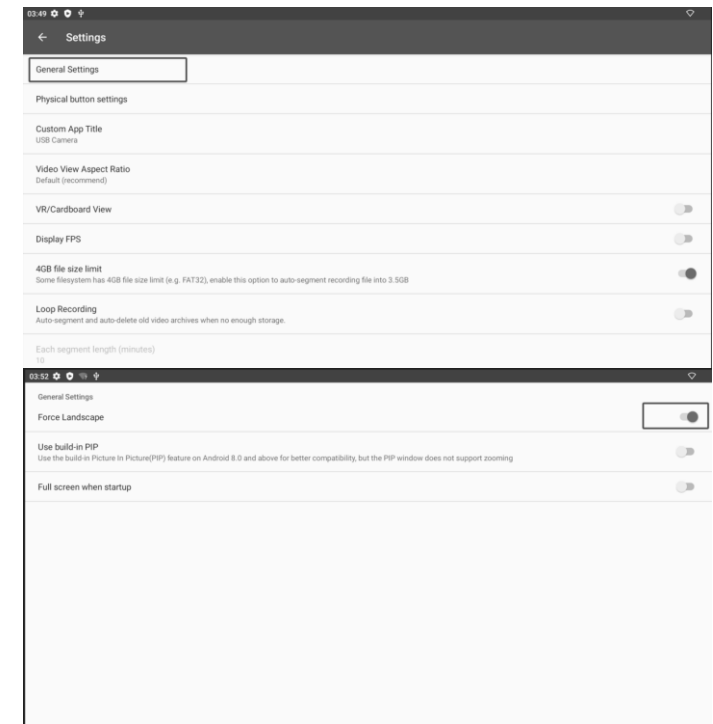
03:49

Settings

General Settings

Physical button settings

Custom App Title
USB Camera

Video View Aspect Ratio
Default (recommend)

VR/Cardboard View

Display FPS

4GB file size limit
Some filesystem has 4GB file size limit (e.g. FAT32), enable this option to auto-segment recording file into 3.5GB

Loop Recording
Auto-segment and auto-delete old video archives when no enough storage.

Each segment length (minutes)
10

03:52

General Settings

Force Landscape

Use build-in PIP
Use the build-in Picture In Picture(PIP) feature on Android 8.0 and above for better compatibility, but the PIP window does not support zooming

Full screen when startup